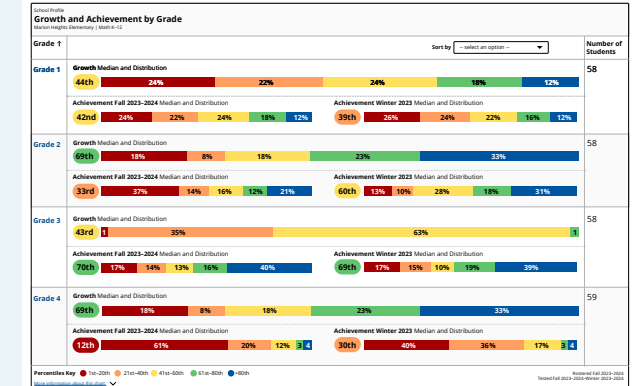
School Profile
Growth and Achievement by Grade
Marion Heights Elementary | Math K–12

Grade ↑

Sort by -- select an option --

Number of Students

Grade 1

Growth Median and Distribution
44th 24% 22% 24% 18% 12%

58

Achievement Fall 2023–2024 Median and Distribution
42nd 24% 22% 24% 18% 12%

Achievement Winter 2023 Median and Distribution
39th 26% 24% 22% 16% 12%

Grade 2

Growth Median and Distribution
69th 18% 8% 18% 23% 33%

58

Achievement Fall 2023–2024 Median and Distribution
33rd 37% 14% 16% 12% 21%

Achievement Winter 2023 Median and Distribution
60th 13% 10% 28% 18% 31%

Grade 3

Growth Median and Distribution
43rd 1 35% 63% 1

58

Achievement Fall 2023–2024 Median and Distribution
70th 17% 14% 13% 16% 40%

Achievement Winter 2023 Median and Distribution
69th 17% 15% 10% 19% 39%

Grade 4

Growth Median and Distribution
69th 18% 8% 18% 23% 33%

59

Achievement Fall 2023–2024 Median and Distribution
12th 61% 20% 12% 3 4

Achievement Winter 2023 Median and Distribution
30th 40% 36% 17% 3 4

Percentiles Key ● 1st–20th ● 21st–40th ● 41st–60th ● 61st–80th ● >80th
More information about this chart

Rostered Fall 2023-2024
Tested Fall 2023-2024-Winter 2023-2024